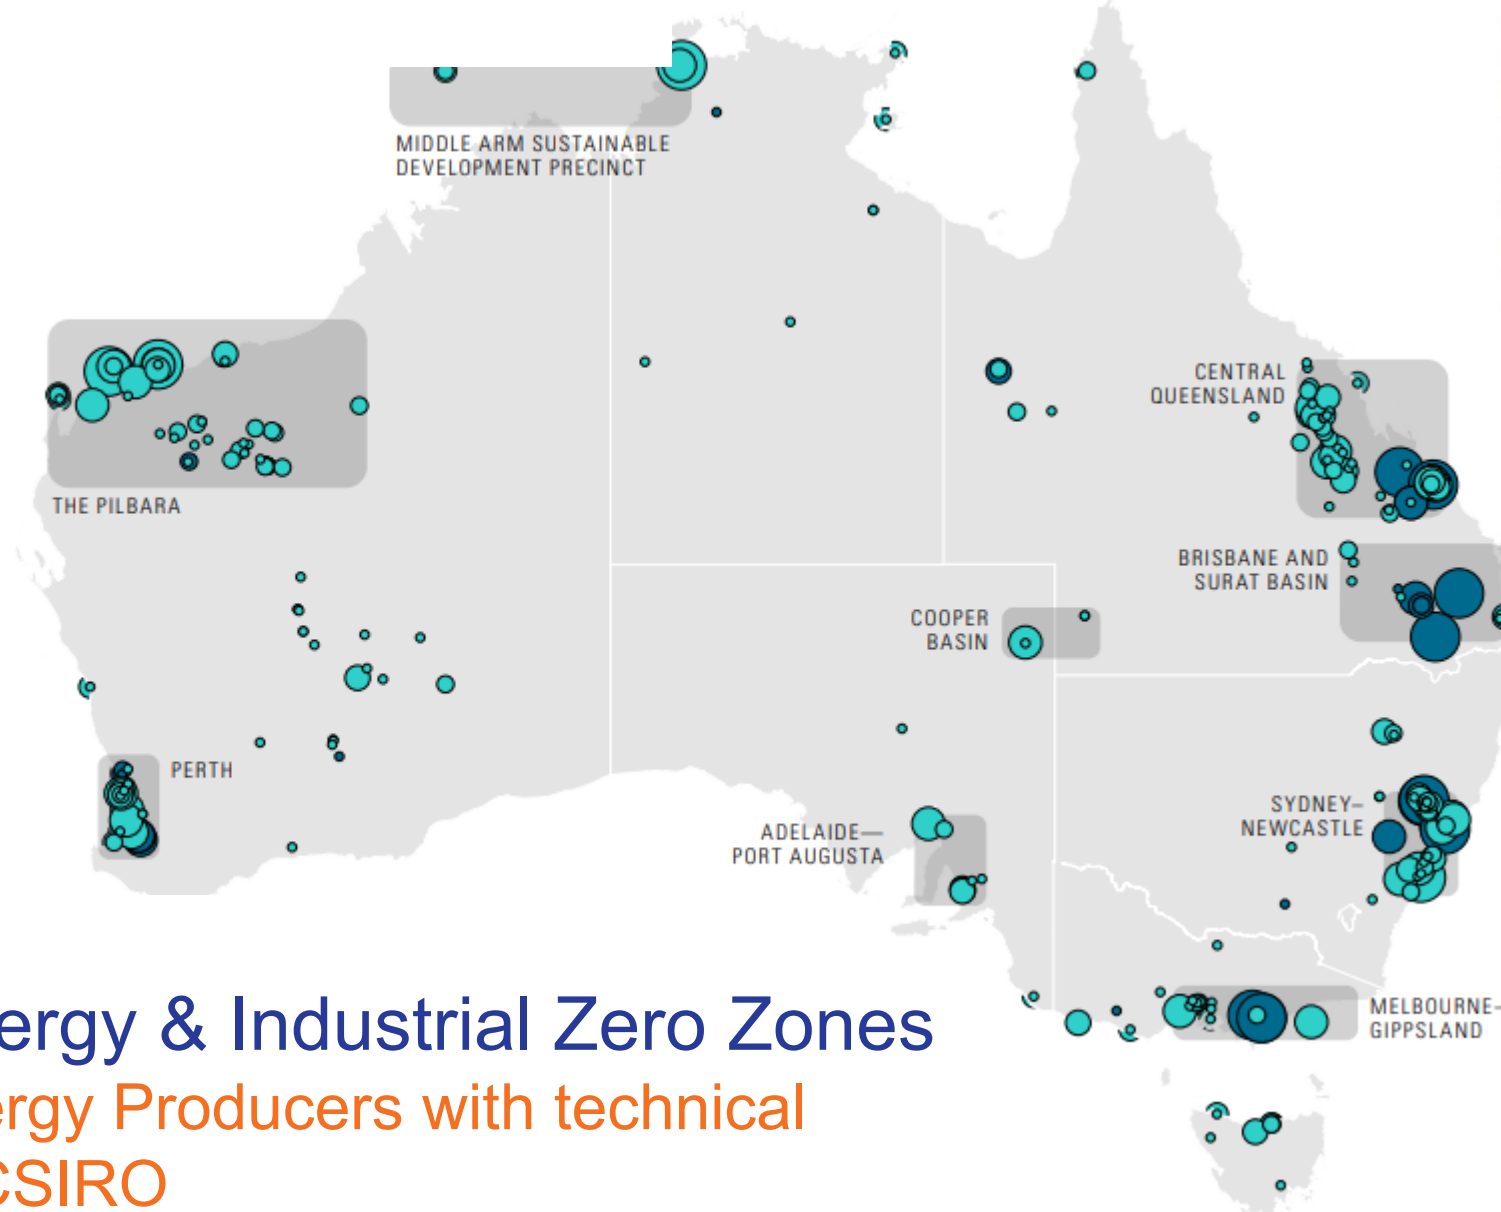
MIDDLE ARM SUSTAINABLE DEVELOPMENT PRECINCT

THE PILBARA

CENTRAL QUEENSLAND

BRISBANE AND SURAT BASIN

COOPER BASIN

PERTH

ADELAIDE— PORT AUGUSTA

SYDNEY– NEWCASTLE

MELBOURNE– GIPPSLAND

ergy & Industrial Zero Zones

ergy Producers with technical

CSIRO